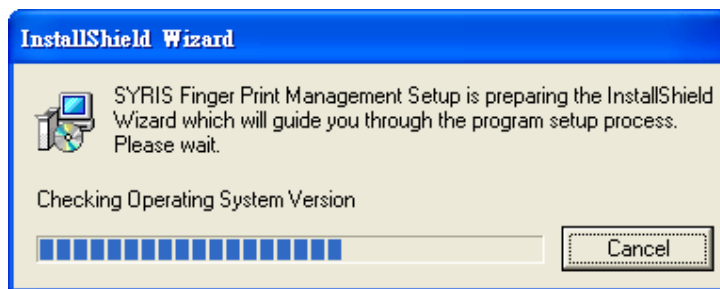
InstallShield Wizard

SYRIS Finger Print Management Setup is preparing the InstallShield Wizard which will guide you through the program setup process. Please wait.

Checking Operating System Version

Cancel